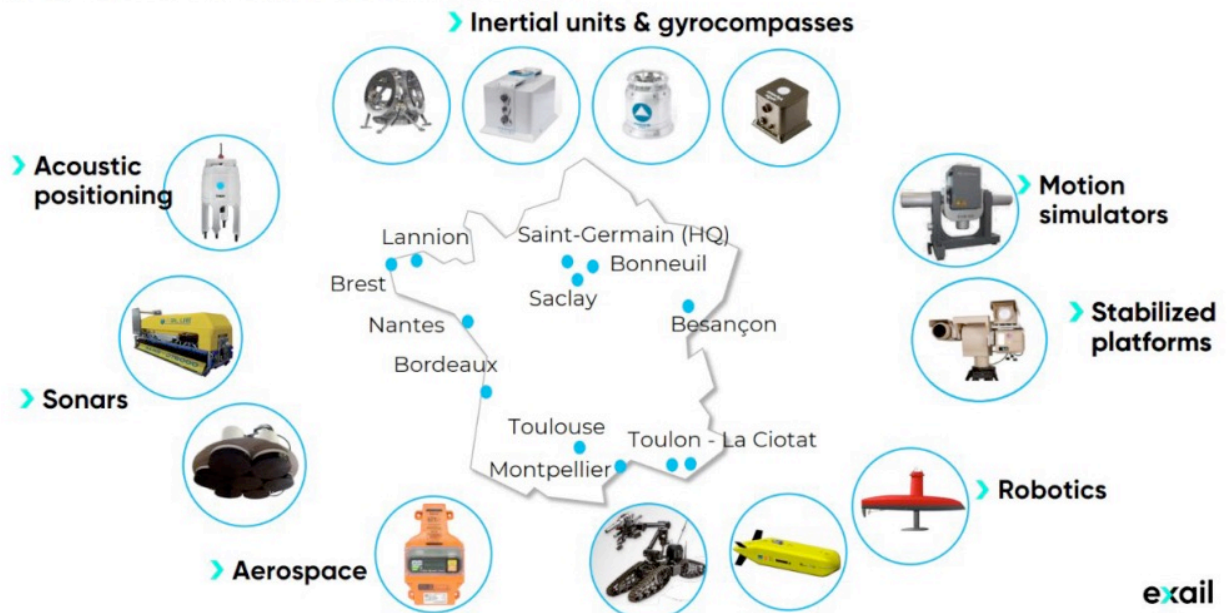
Inertial units & gyrocompasses

Acoustic positioning

Motion simulators

Stabilized platforms

Sonars

Robotics

Aerospace

Lannion

Saint-Germain (HQ)

Bonneuil

Brest

Saclay

Nantes

Besançon

Bordeaux

Toulouse

Toulon - La Ciotat

Montpellier

exail